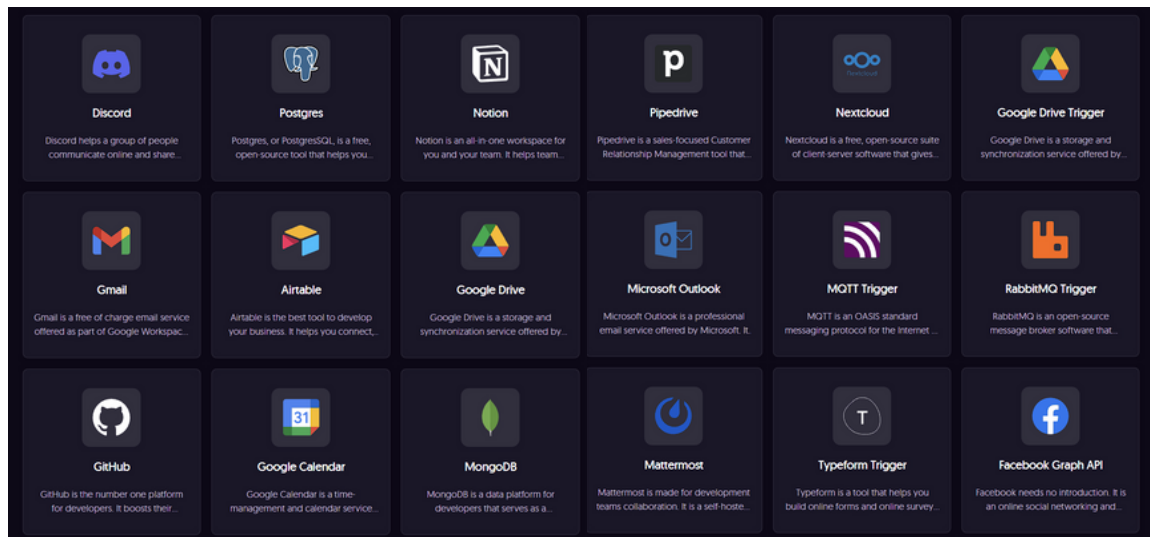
Discord

Discord helps a group of people communicate online and share...

Postgres

Postgres, or PostgreSQL, is a free, open-source tool that helps you...

Notion

Notion is an all-in-one workspace for you and your team. It helps team...

Pipedrive

Pipedrive is a sales-focused Customer Relationship Management tool that...

Nextcloud

Nextcloud is a free, open-source suite of client-server software that gives...

Google Drive Trigger

Google Drive is a storage and synchronization service offered by...

Gmail

Gmail is a free of charge email service offered as part of Google Workspac...

Airtable

Airtable is the best tool to develop your business. It helps you connect,...

Google Drive

Google Drive is a storage and synchronization service offered by...

Microsoft Outlook

Microsoft Outlook is a professional email service offered by Microsoft. It...

MQTT Trigger

MQTT is an OASIS standard messaging protocol for the Internet ...

RabbitMQ Trigger

RabbitMQ is an open-source message broker software that...

GitHub

GitHub is the number one platform for developers. It boosts their...

Google Calendar

31

Google Calendar is a time-management and calendar service...

MongoDB

MongoDB is a data platform for developers that serves as a...

Mattermost

Mattermost is made for development teams collaboration. It is a self-hoste...

Typeform Trigger

T

Typeform is a tool that helps you build online forms and online survey...

Facebook Graph API

Facebook needs no introduction. It is an online social networking and...